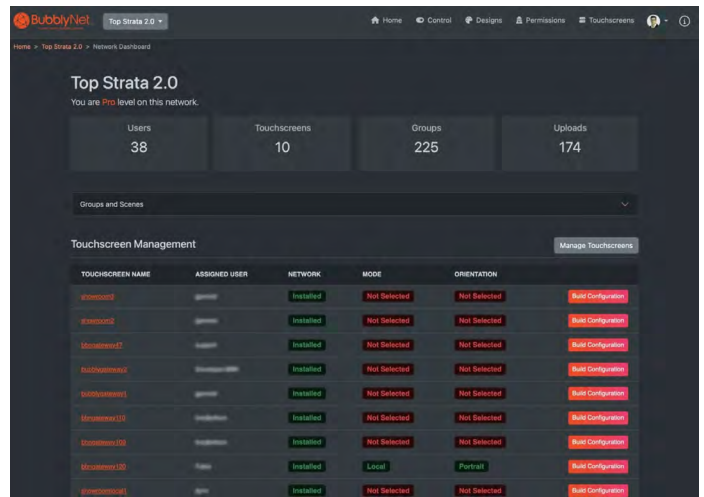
BubblyNet Top Strata 2.0

Home Control Designs Permissions Touchscreens

Home > Top Strata 2.0 > Network Dashboard

Top Strata 2.0

You are Pro level on this network.

| Users | Touchscreens | Groups | Uploads |
|---|---|---|---|
| 38 | 10 | 225 | 174 |

Groups and Scenes

Touchscreen Management

Manage Touchscreens

| TOUCHSCREEN NAME | ASSIGNED USER | NETWORK | MODE | ORIENTATION | |
|---|---|---|---|---|---|
| showroom | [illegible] | Installed | Not Selected | Not Selected | Build Configuration |
| showroom2 | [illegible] | Installed | Not Selected | Not Selected | Build Configuration |
| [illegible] | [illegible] | Installed | Not Selected | Not Selected | Build Configuration |
| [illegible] | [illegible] | Installed | Not Selected | Not Selected | Build Configuration |
| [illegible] | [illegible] | Installed | Not Selected | Not Selected | Build Configuration |
| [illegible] | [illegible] | Installed | Not Selected | Not Selected | Build Configuration |
| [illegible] | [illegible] | Installed | Not Selected | Not Selected | Build Configuration |
| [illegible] | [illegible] | Installed | Local | Portrait | Build Configuration |
| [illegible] | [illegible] | Installed | Not Selected | Not Selected | Build Configuration |